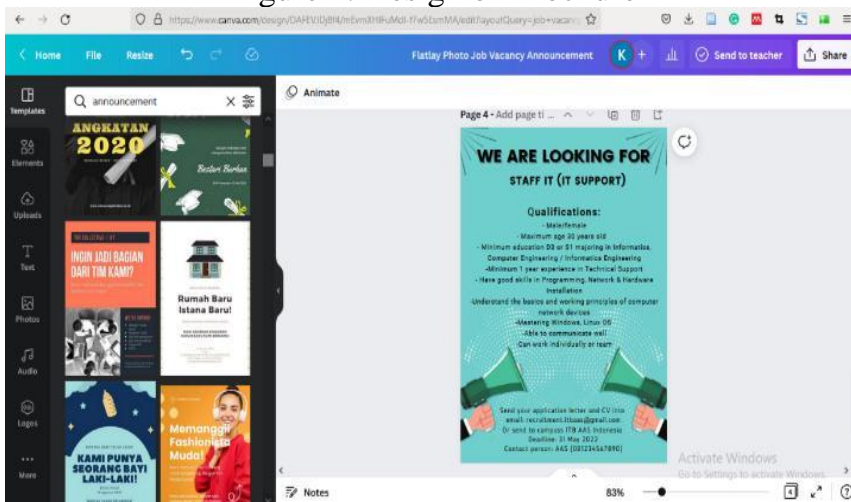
https://www.canva.com/design/DAFEViDjBf4/mEvmXHlFuMdl-fFw5EsmMA/edit?layoutQuery=job+vacanc

Home File Resize

Flatlay Photo Job Vacancy Announcement K + Send to teacher Share

Templates Elements Uploads Text Photos Audio Logos More

announcement

Animate

ANGKATAN 2020

Bestari Berkas

INGIN JADI BAGIAN DARI TIM KAMI?

Rumah Baru Istana Baru!

KAMI PUNYA SEORANG BAYI LAKI-LAKI!

Memanggil Fashionista Muda!

Page 4 - Add page ti...

WE ARE LOOKING FOR

STAFF IT (IT SUPPORT)

Qualifications:
- Male/female
- Maximum age 30 years old
- Minimum education D3 or S1 majoring in Informatics, Computer Engineering / Informatics Engineering
-Minimum 1 year experience in Technical Support
- Have good skills in Programming, Network & Hardware Installation
-Understand the basics and working principles of computer network devices
-Mastering Windows, Linux OS
-Able to communicate well
Can work individually or team

Send your application letter and CV to:
email: recruitment.ittaas@gmail.com
Or send to campus ITB AAS Indonesia
Deadline: 31 May 2022
Contact person: AAS (081234567890)

Activate Windows
Go to Settings to activate Windows.

Notes

83%